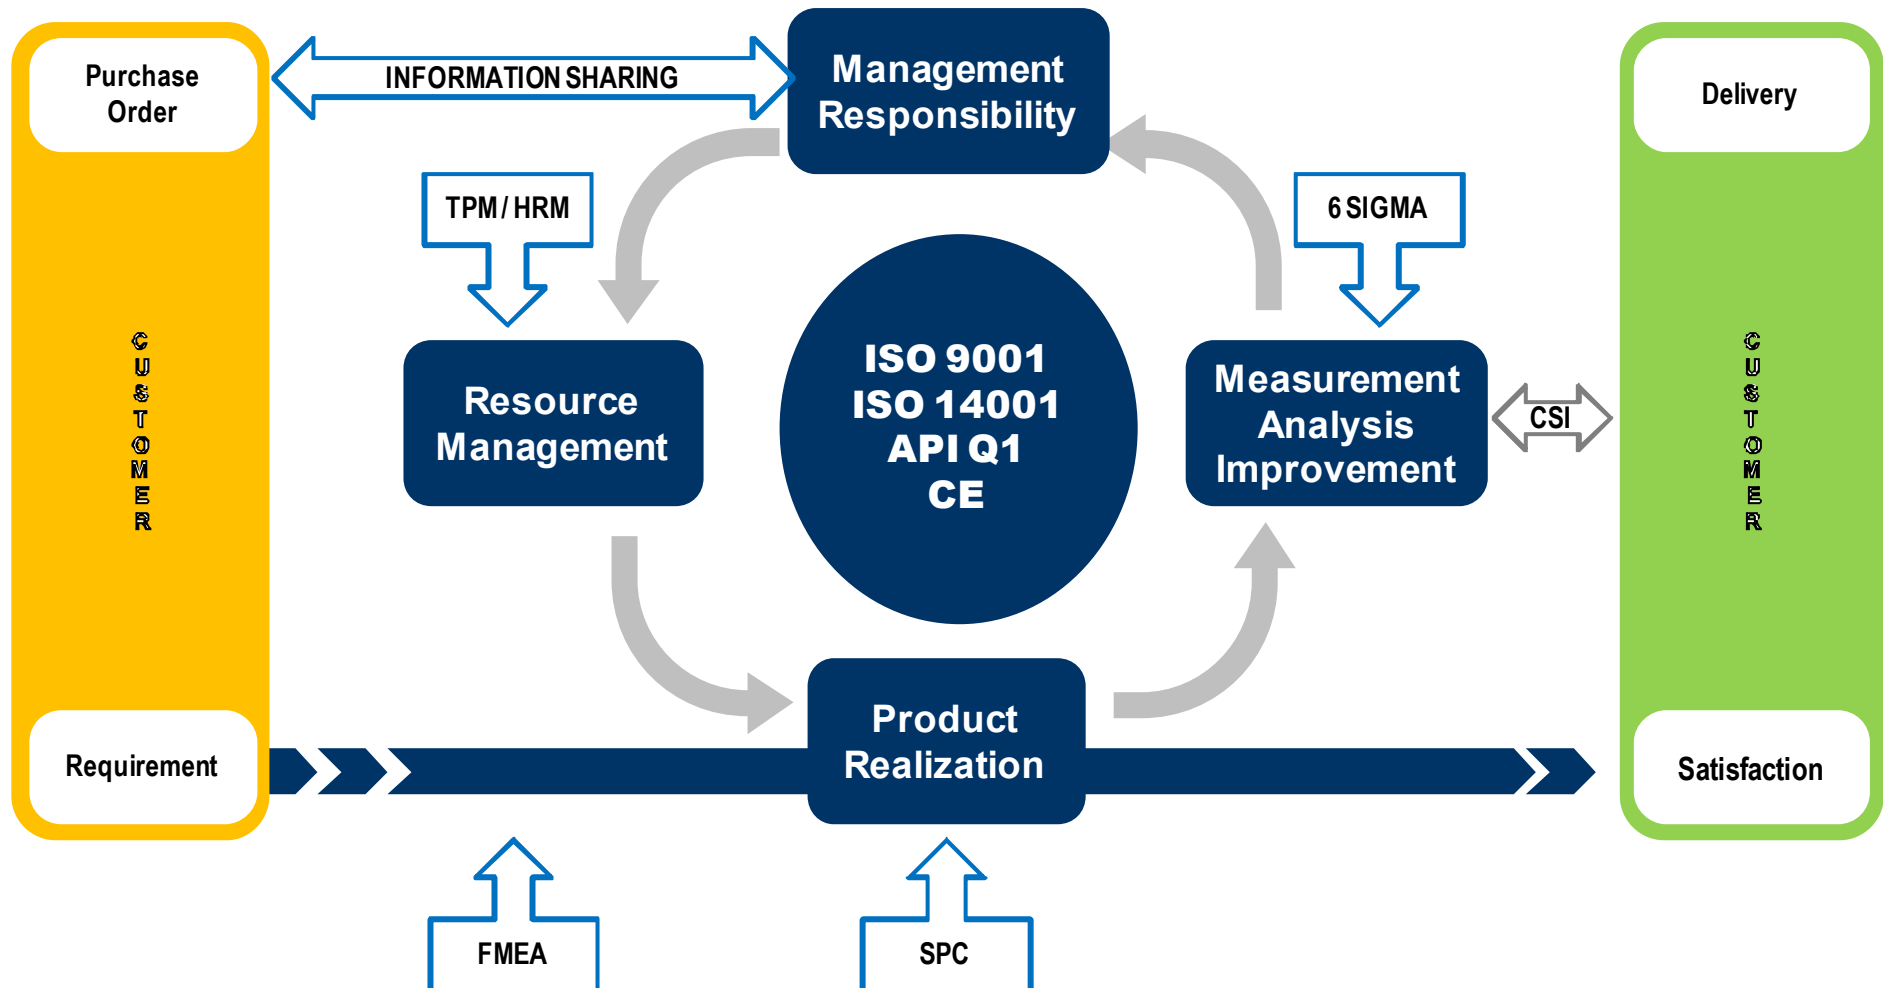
Purchase Order

INFORMATION SHARING

Management Responsibility

Delivery

TPM / HRM

6 SIGMA

C
U
S
T
O
M
E
R

Resource Management

ISO 9001
ISO 14001
API Q1
CE

Measurement Analysis Improvement

CSI

C
U
S
T
O
M
E
R

Requirement

Product Realization

Satisfaction

FMEA

SPC